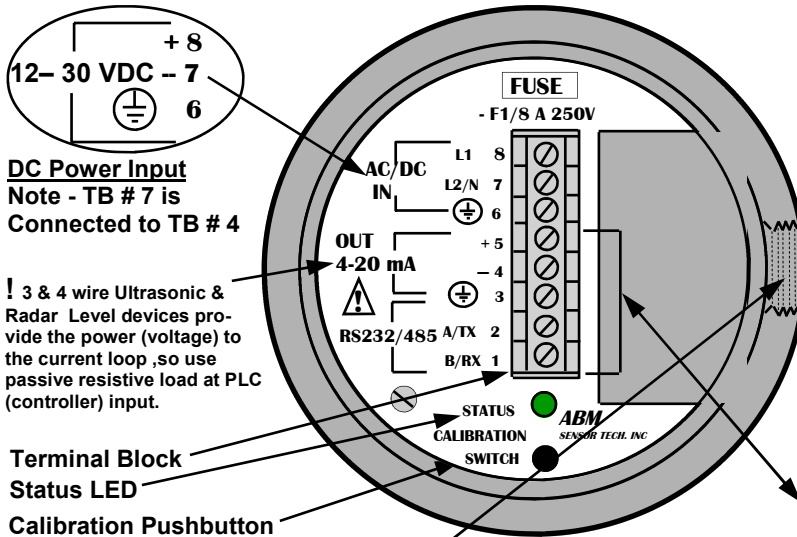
+ 8
12– 30 VDC -- 7
6

DC Power Input
Note - TB # 7 is Connected to TB # 4

FUSE
- F1/8 A 250V

AC/DC
IN

L1 8
L2/N 7
6

OUT
4-20 mA

+ 5
– 4
3

RS232/485 A/TX 2
B/RX 1

! 3 & 4 wire Ultrasonic & Radar Level devices provide the power (voltage) to the current loop ,so use passive resistive load at PLC (controller) input.

STATUS
CALIBRATION
SWITCH

ABM
SENSOR TECH. INC

Terminal Block
Status LED
Calibration Pushbutton